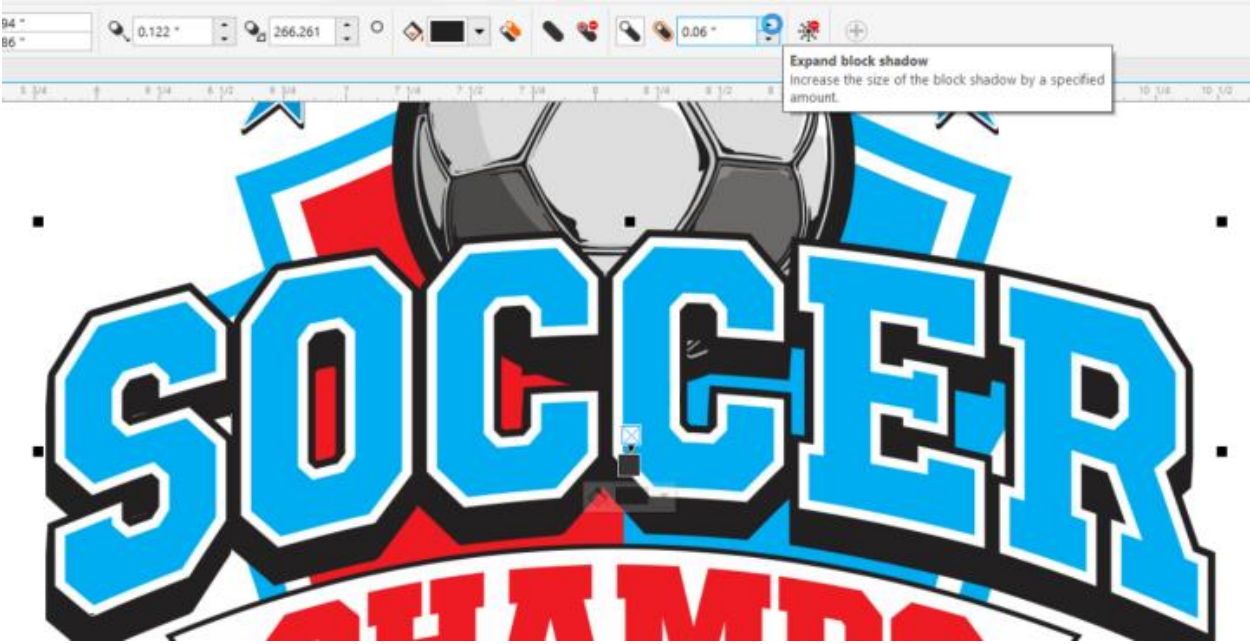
94 "
86 "
0.122 "
266.261
0.06 "

Expand block shadow
Increase the size of the block shadow by a specified amount.

5 3/4 6 6 1/4 6 1/2 6 3/4 7 7 1/4 7 1/2 7 3/4 8 8 1/4 8 1/2 8 10 1/4 10 1/2

SOCCER
CHAMPS